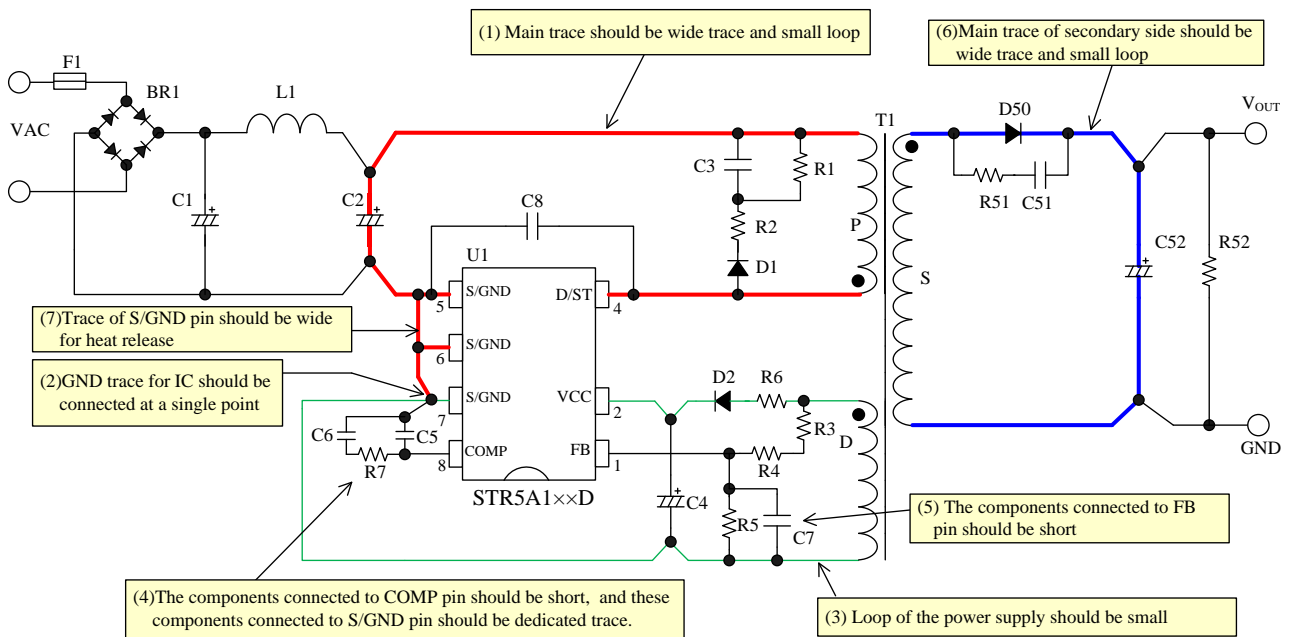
(1) Main trace should be wide trace and small loop

(6)Main trace of secondary side should be wide trace and small loop

F1

BR1

L1

VAC

C1

C2

C3

R1

R2

D1

C8

U1

P

T1

D50

R51

C51

$V_{OUT}$

C52

R52

S

5 S/GND

D/ST 4

6 S/GND

7 S/GND

VCC 2

8 COMP

FB 1

STR5A1××D

(7)Trace of S/GND pin should be wide for heat release

(2)GND trace for IC should be connected at a single point

C6

C5

R7

D2

R6

R3

D

R4

C4

R5

C7

GND

(5) The components connected to FB pin should be short

(4)The components connected to COMP pin should be short, and these components connected to S/GND pin should be dedicated trace.

(3) Loop of the power supply should be small